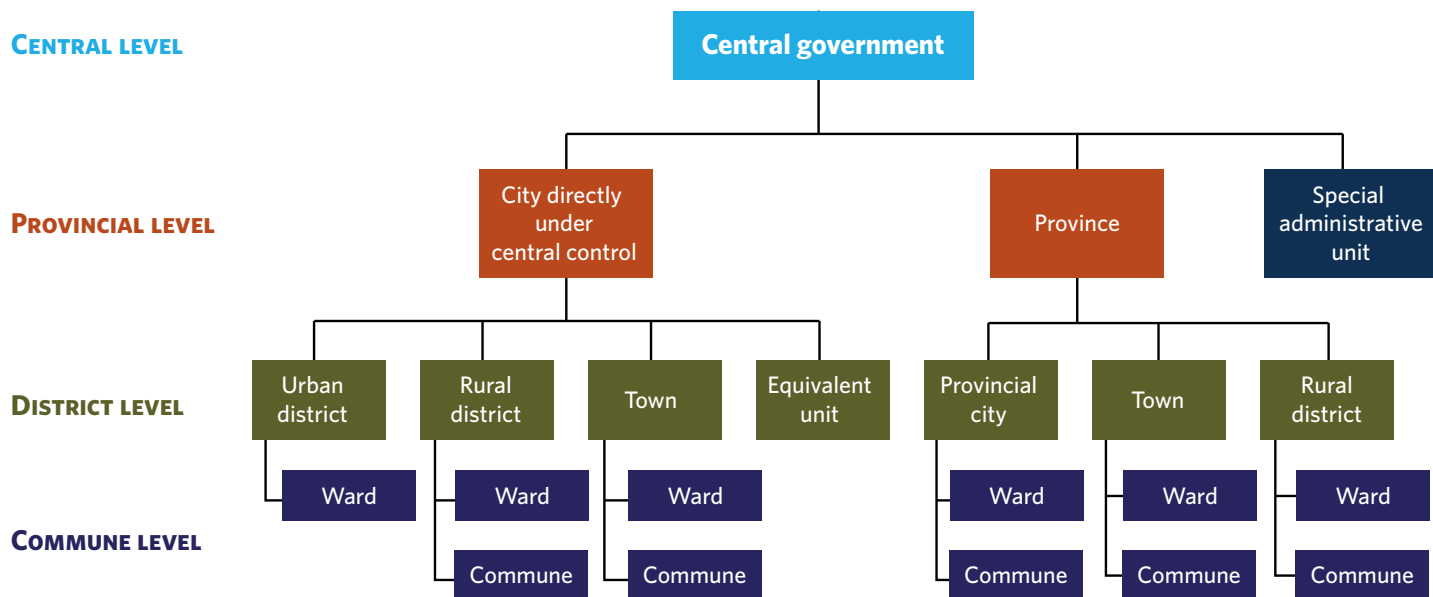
Central level

Central government

Provincial level

City directly under central control

Province

Special administrative unit

District level

Urban district

Rural district

Town

Equivalent unit

Provincial city

Town

Rural district

Commune level

Ward

Ward

Commune

Ward

Commune

Ward

Commune

Ward

Commune

Ward

Commune